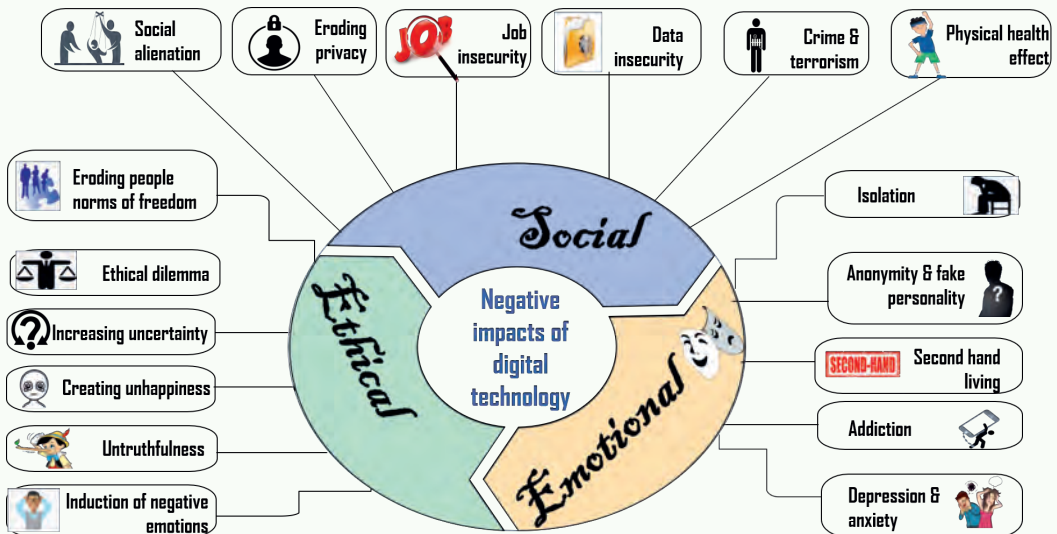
Social alienation

Eroding privacy

JOB

Job insecurity

Data insecurity

Crime & terrorism

Physical health effect

Eroding people norms of freedom

Ethical dilemma

Increasing uncertainty

Creating unhappiness

Untruthfulness

Induction of negative emotions

Social

Ethical

Emotional

Negative impacts of digital technology

Isolation

Anonymity & fake personality

SECOND-HAND

Second hand living

Addiction

Depression & anxiety